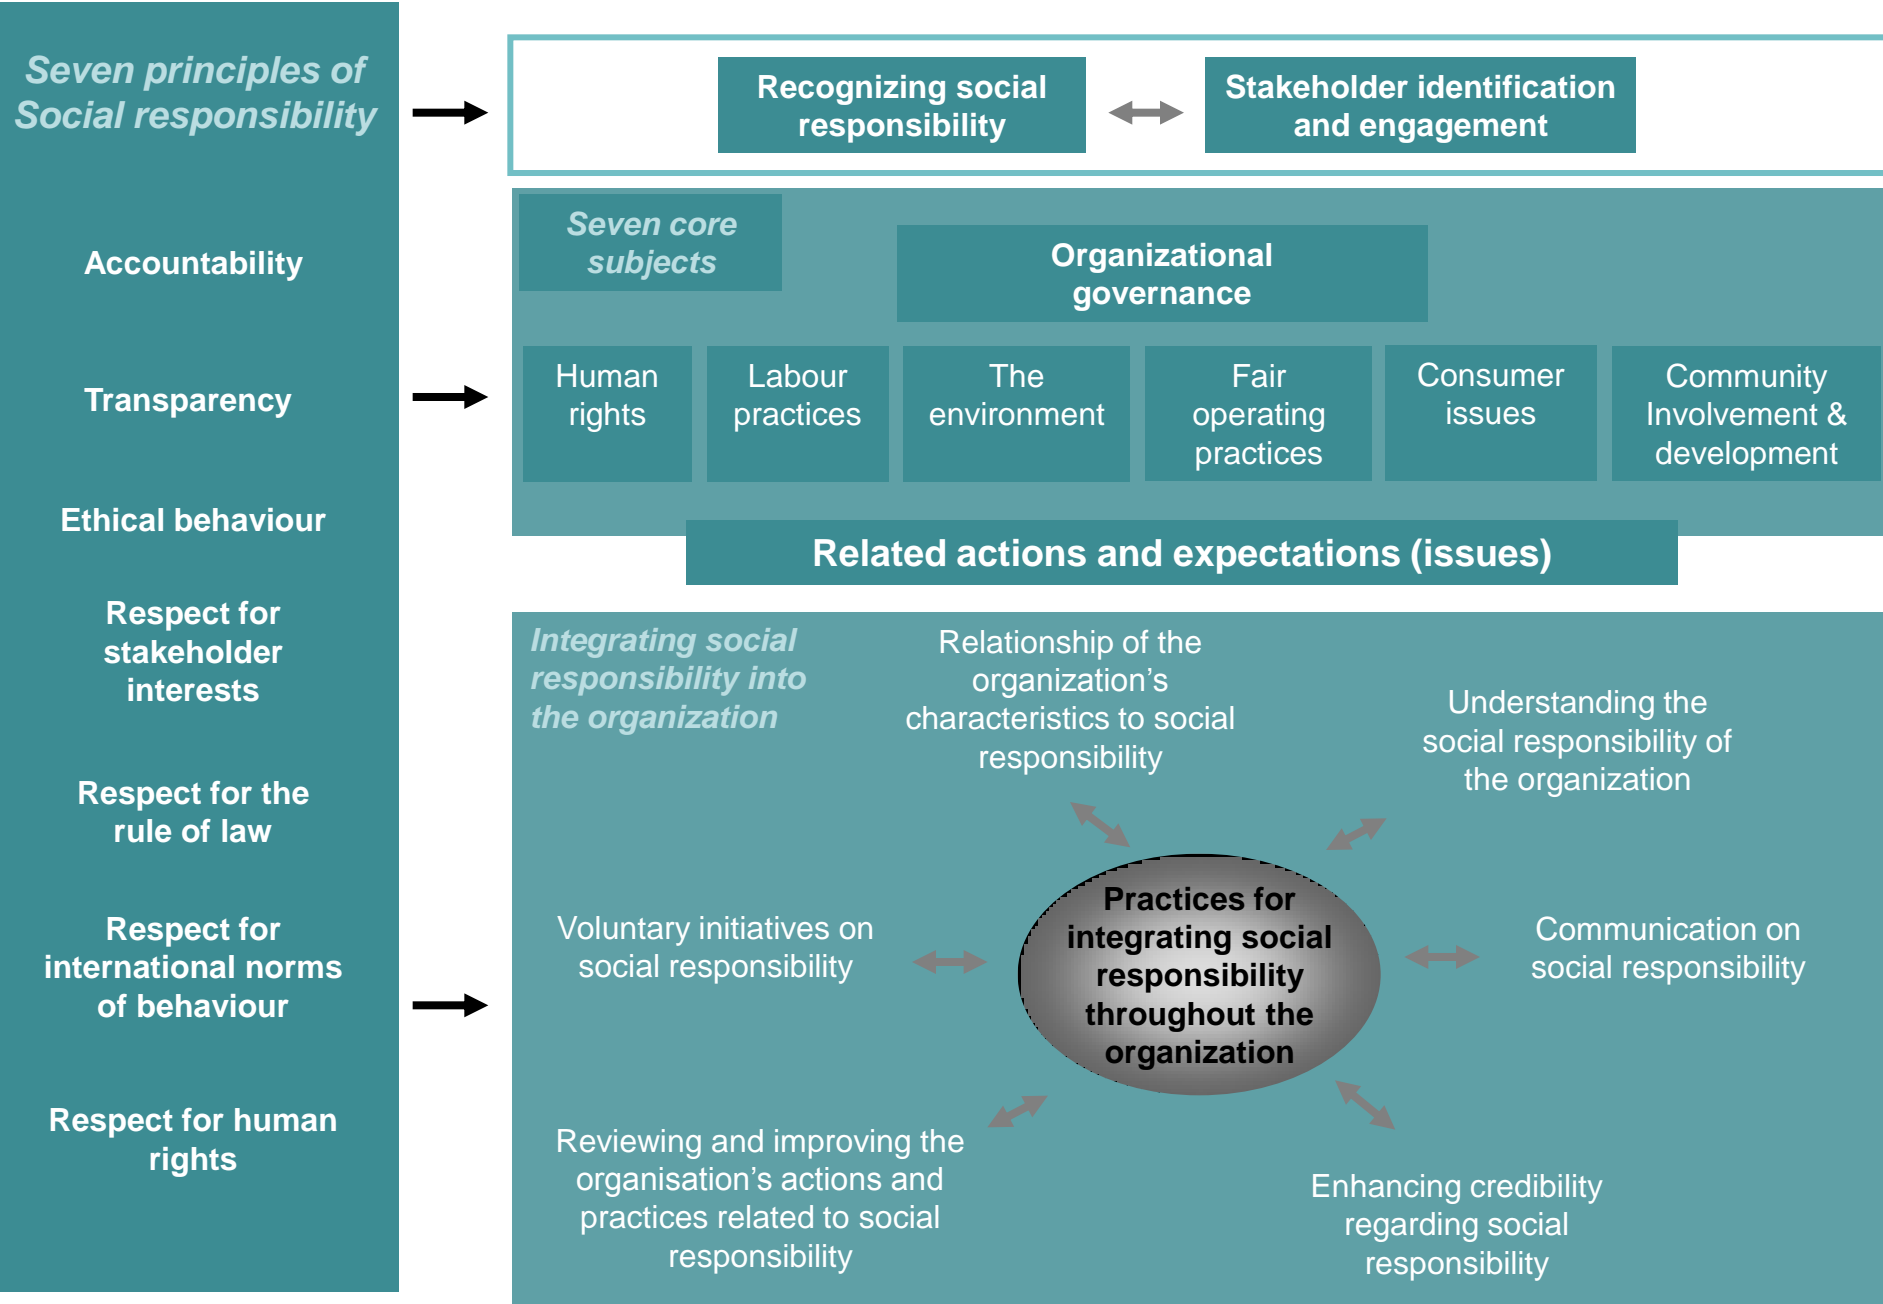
Seven principles of Social responsibility

Accountability

Transparency

Ethical behaviour

Respect for stakeholder interests

Respect for the rule of law

Respect for international norms of behaviour

Respect for human rights

Recognizing social responsibility

Stakeholder identification and engagement

Seven core subjects

Organizational governance

Human rights

Labour practices

The environment

Fair operating practices

Consumer issues

Community Involvement & development

Related actions and expectations (issues)

Integrating social responsibility into the organization

Relationship of the organization's characteristics to social responsibility

Understanding the social responsibility of the organization

Voluntary initiatives on social responsibility

Practices for integrating social responsibility throughout the organization

Communication on social responsibility

Reviewing and improving the organisation's actions and practices related to social responsibility

Enhancing credibility regarding social responsibility